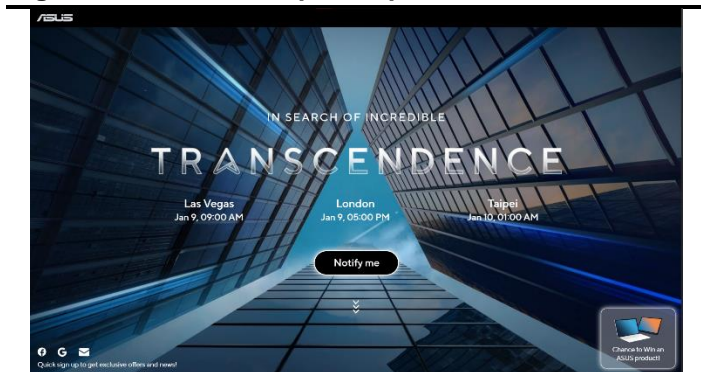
ASUS

IN SEARCH OF INCREDIBLE

TRANSCENDENCE

Las Vegas
Jan 9, 09:00 AM

London
Jan 9, 05:00 PM

Taipei
Jan 10, 01:00 AM

Notify me

Quick sign up to get exclusive offers and news!

Chance to Win an ASUS product!